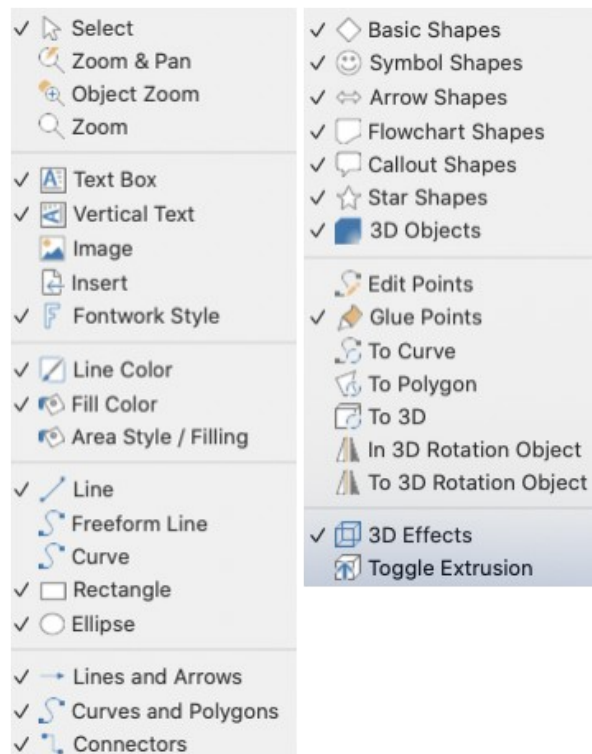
✓ Select
Zoom & Pan
Object Zoom
Zoom

✓ Text Box
✓ Vertical Text
Image
Insert
✓ Fontwork Style

✓ Line Color
✓ Fill Color
Area Style / Filling

✓ Line
Freeform Line
Curve
✓ Rectangle
✓ Ellipse

✓ Lines and Arrows
✓ Curves and Polygons
✓ Connectors

✓ Basic Shapes
✓ Symbol Shapes
✓ Arrow Shapes
✓ Flowchart Shapes
✓ Callout Shapes
✓ Star Shapes
✓ 3D Objects

Edit Points
✓ Glue Points
To Curve
To Polygon
To 3D
In 3D Rotation Object
To 3D Rotation Object

✓ 3D Effects
Toggle Extrusion